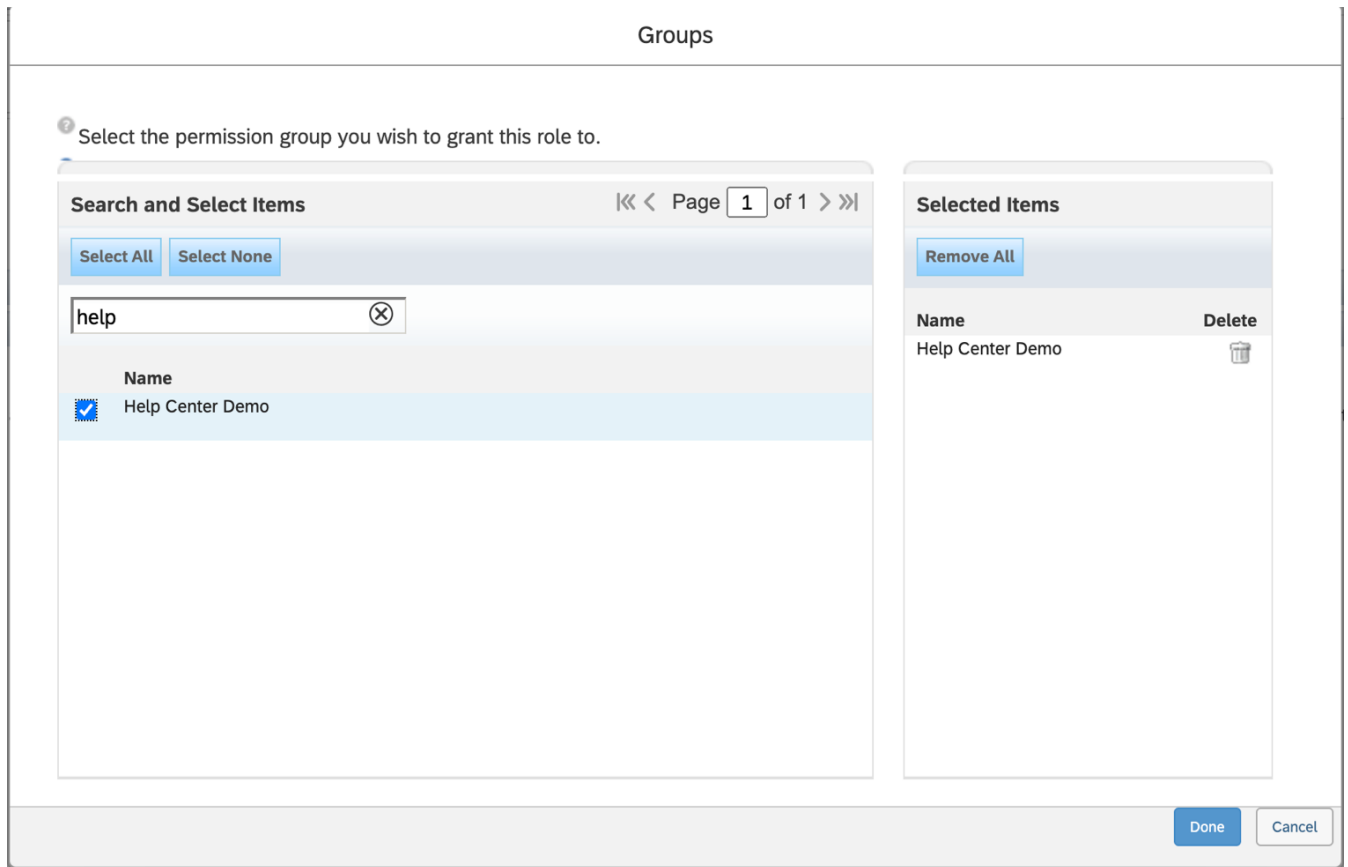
Groups

Select the permission group you wish to grant this role to.

Search and Select Items

Page 1 of 1

Select All Select None

help

Name

Help Center Demo

Selected Items

Remove All

| Name | Delete |
|---|---|
| Help Center Demo | |

Done Cancel